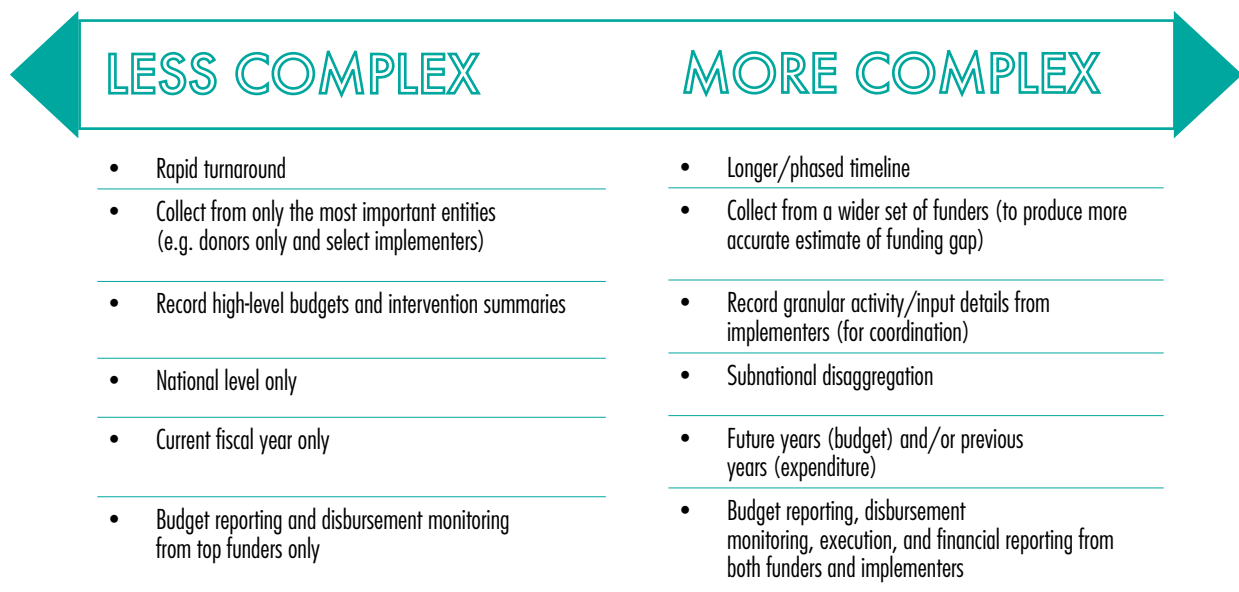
LESS COMPLEX

MORE COMPLEX

- Rapid turnaround
- Collect from only the most important entities (e.g. donors only and select implementers)
- Record high-level budgets and intervention summaries
- National level only
- Current fiscal year only
- Budget reporting and disbursement monitoring from top funders only

- Longer/phased timeline
- Collect from a wider set of funders (to produce more accurate estimate of funding gap)
- Record granular activity/input details from implementers (for coordination)
- Subnational disaggregation
- Future years (budget) and/or previous years (expenditure)
- Budget reporting, disbursement monitoring, execution, and financial reporting from both funders and implementers